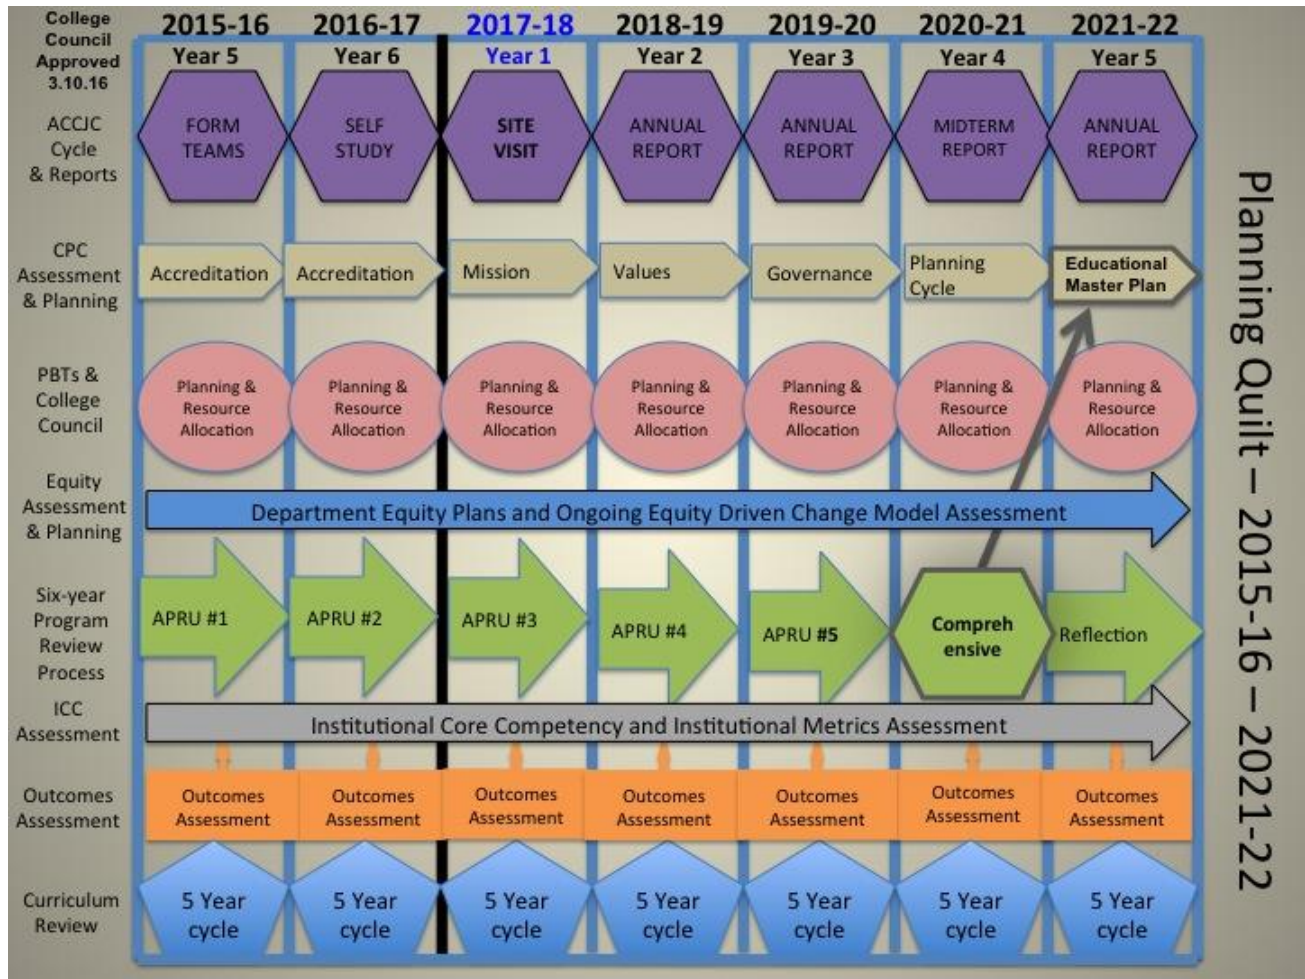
College Council Approved 3.10.16

| | 2015-16 Year 5 | 2016-17 Year 6 | 2017-18 Year 1 | 2018-19 Year 2 | 2019-20 Year 3 | 2020-21 Year 4 | 2021-22 Year 5 |
|---|---|---|---|---|---|---|---|
| ACCJC Cycle & Reports | FORM TEAMS | SELF STUDY | SITE VISIT | ANNUAL REPORT | ANNUAL REPORT | MIDTERM REPORT | ANNUAL REPORT |
| CPC Assessment & Planning | Accreditation | Accreditation | Mission | Values | Governance | Planning Cycle | Educational Master Plan |
| PBTs & College Council | Planning & Resource Allocation | Planning & Resource Allocation | Planning & Resource Allocation | Planning & Resource Allocation | Planning & Resource Allocation | Planning & Resource Allocation | Planning & Resource Allocation |
| Equity Assessment & Planning | Department Equity Plans and Ongoing Equity Driven Change Model Assessment | | | | | | |
| Six-year Program Review Process | APRU #1 | APRU #2 | APRU #3 | APRU #4 | APRU #5 | Compreh ensive | Reflection |
| ICC Assessment | Institutional Core Competency and Institutional Metrics Assessment | | | | | | |
| Outcomes Assessment | Outcomes Assessment | Outcomes Assessment | Outcomes Assessment | Outcomes Assessment | Outcomes Assessment | Outcomes Assessment | Outcomes Assessment |
| Curriculum Review | 5 Year cycle | 5 Year cycle | 5 Year cycle | 5 Year cycle | 5 Year cycle | 5 Year cycle | 5 Year cycle |

Planning Quilt – 2015-16 – 2021-22